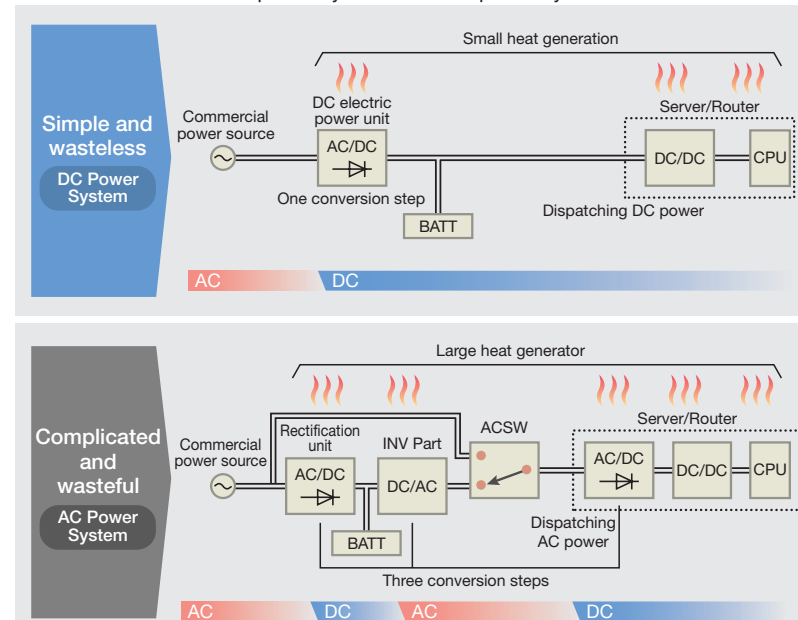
Simple and wasteless

DC Power System

Small heat generation

Commercial power source

DC electric power unit

AC/DC

One conversion step

BATT

Server/Router

DC/DC

CPU

Dispatching DC power

AC

DC

Complicated and wasteful

AC Power System

Large heat generator

Commercial power source

Rectification unit

AC/DC

INV Part

DC/AC

ACSW

BATT

Server/Router

AC/DC

DC/DC

CPU

Dispatching AC power

Three conversion steps

AC

DC

AC

DC